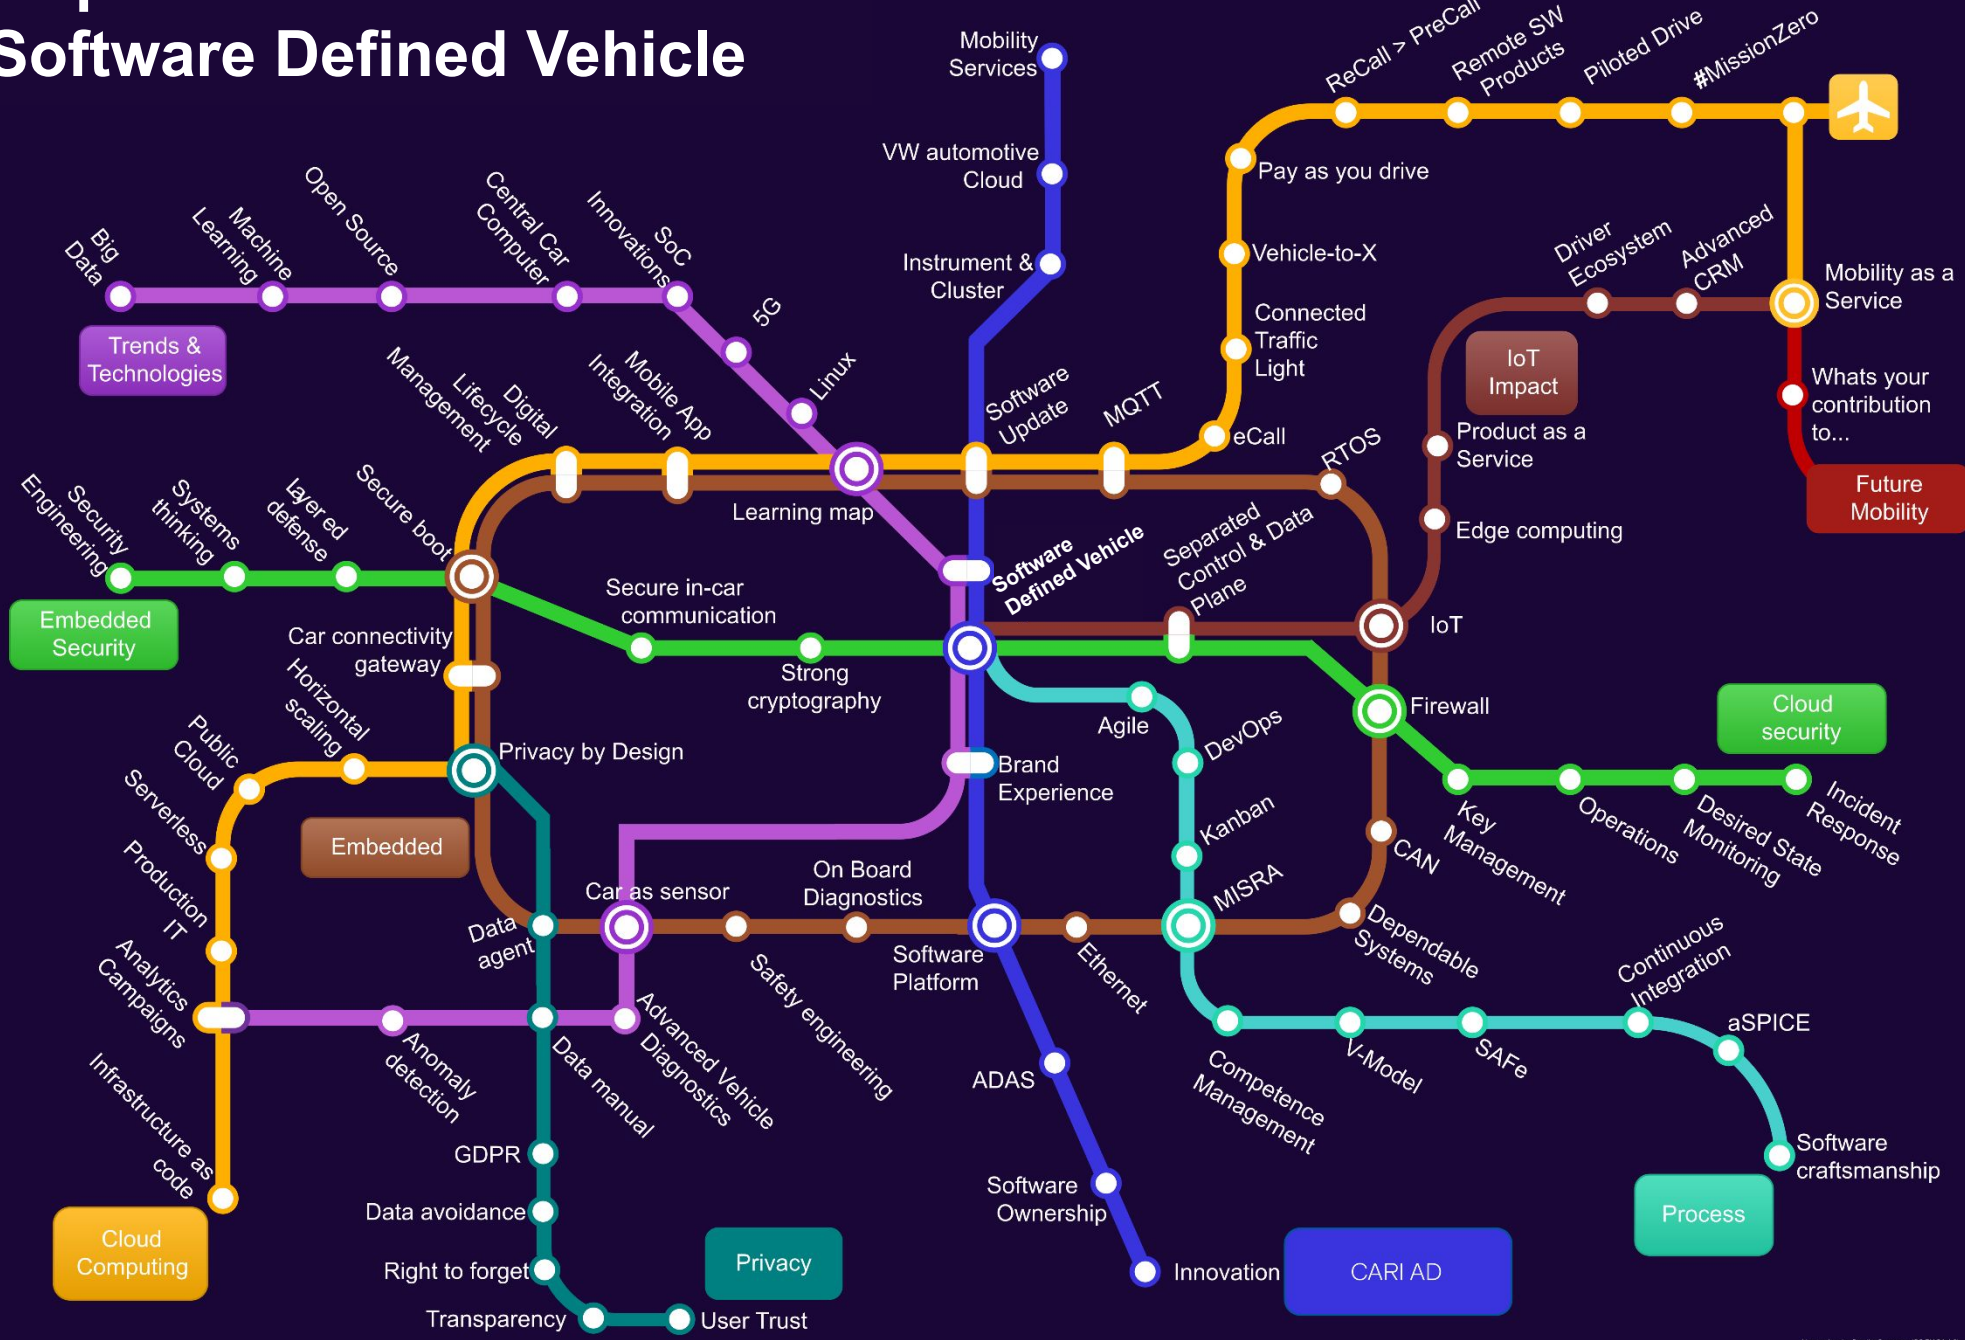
Software Defined Vehicle

Mobility Services

VW automotive Cloud

Instrument & Cluster

ReCall > PreCall

Remote SW Products

Piloted Drive

#MissionZero

Pay as you drive

Vehicle-to-X

Connected Traffic Light

eCall

Big Data

Machine Learning

Open Source

Central Car Computer

SoC Innovations

5G

Linux

Trends & Technologies

Digital Lifecycle Management

Mobile App Integration

Software Update

MQTT

Driver Ecosystem

Advanced CRM

Mobility as a Service

IoT Impact

Product as a Service

Whats your contribution to...

RTOS

Edge computing

Future Mobility

Security Engineering

Systems thinking

Layered defense

Secure boot

Learning map

Software Defined Vehicle

Separated Control & Data Plane

Embedded Security

Secure in-car communication

Car connectivity gateway

Strong cryptography

IoT

Firewall

Cloud security

Horizontal scaling

Public Cloud

Privacy by Design

Agile

DevOps

Brand Experience

Serverless

Embedded

Kanban

Key Management

Operations

Desired State Monitoring

Incident Response

Production IT

Car as sensor

On Board Diagnostics

CAN

MISRA

Data agent

Software Platform

Ethernet

Dependable Systems

Continuous Integration

Analytics Campaigns

Anomaly detection

Data manual

Advanced Vehicle Diagnostics

Safety engineering

aSPICE

V-Model

SAFe

Competence Management

ADAS

Infrastructure as code

GDPR

Software craftsmanship

Data avoidance

Software Ownership

Process

Cloud Computing

Privacy

Right to forget

Innovation

CARI AD

Transparency

User Trust